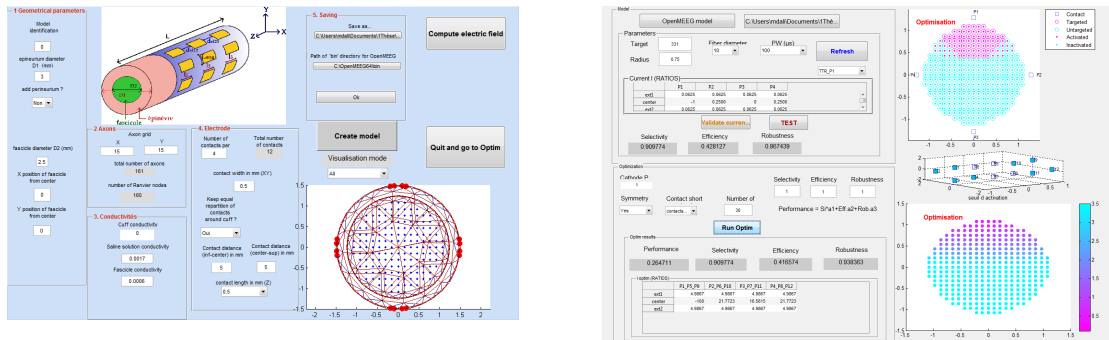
1 Geometrical parameters

Model identification

0

epineurium diameter D1 (mm)

3

add perineurium ?

Non

fascicle diameter D2 (mm)

2.5

X position of fascicle from center

0

Y position of fascicle from center

0

L

Y

X

Z

D1

D2

fascicle

Epineurium

2 Axons

Axon grid

X 15

Y 15

total number of axons

161

number of Ranvier nodes

160

3. Conductivities

Cuff conductivity

0

Saline solution conductivity

0.0017

Fascicle conductivity

0.0006

4. Electrode

Number of contacts per

4

Total number of contacts

12

contact width in mm (XY)

0.5

Keep equal repartition of contacts around cuff ?

Oui

Contact distance (inf-center) in mm

5

Contact distance (center-sup) in mm

5

contact length in mm (Z)

0.5

5. Saving

Save as...

C:\Users\mdall\Documents\1Thèse\

Path of 'bin' directory for OpenMEEG

C:\OpenMEEG\bin

Ok

Compute electric field

Create model

Visualisation mode

All

Quit and go to Optim

Model

OpenMEEG model

C:\Users\mdall\Documents\1Thè...

Parameters

Target 331

Radius 0.75

Fiber diameter 10

PW (µs) 100

Refresh

TTR_P1

Current I (RATIOS)

| | P1 | P2 | P3 | P4 |
|---|---|---|---|---|
| ext1 | 0.0625 | 0.0625 | 0.0625 | 0.0625 |
| center | -1 | 0.2500 | 0 | 0.2500 |
| ext2 | 0.0625 | 0.0625 | 0.0625 | 0.0625 |

Validate curren...

TEST

Selectivity 0.909774

Efficiency 0.428127

Robustness 0.867439

Optimization

Cathode P 1

Symmetry Yes

Contact short contacts...

Number of 30

Selectivity 1

Efficiency 1

Robustness 1

Performance = S/a1+Eff.a2+Rob.a3

Run Optim

Optim results

Performance 0.264711

Selectivity 0.909774

Efficiency 0.416574

Robustness 0.938363

Isopter (RATIOS)

| | P1_P5_P9 | P2_P6_P10 | P3_P7_P11 | P4_P8_P12 |
|---|---|---|---|---|
| ext1 | 4.9867 | 4.9867 | 4.9867 | 4.9867 |
| center | -100 | 21.7723 | 16.5615 | 21.7723 |
| ext2 | 4.9867 | 4.9867 | 4.9867 | 4.9867 |

Optimisation

P1

P2

P3

P4

Contact

Targeted

Untargeted

Activated

Inactivated

seuil d'activation

Optimisation